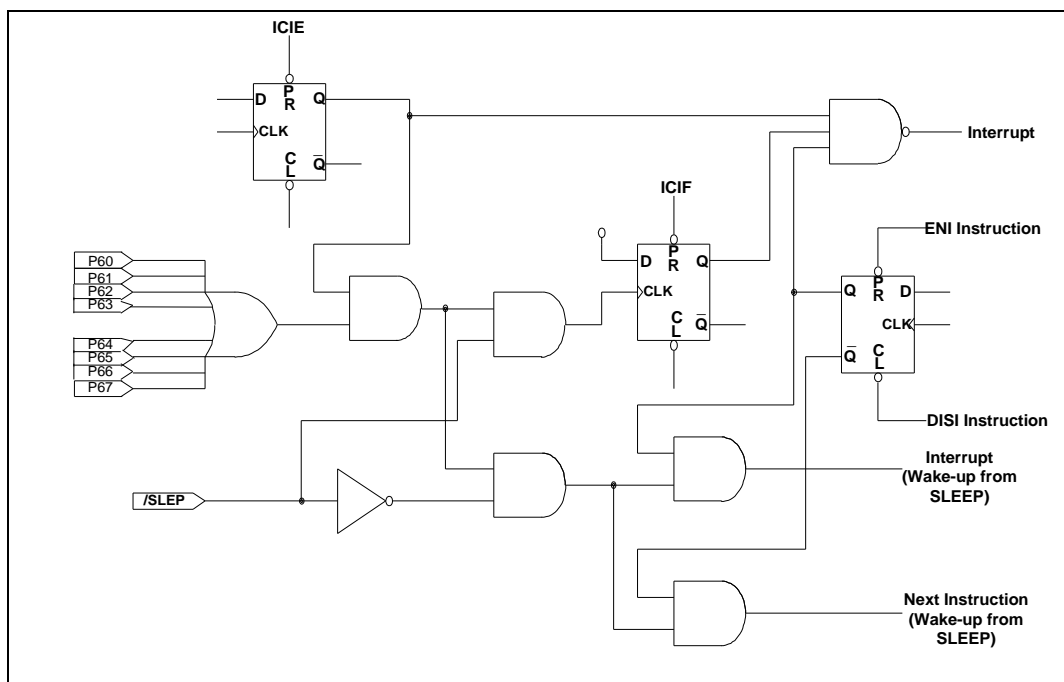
ICIE

D
P
R
Q
CLK
C
L
$\overline{Q}$

Interrupt

ICIF

D
P
R
Q
CLK
C
L
$\overline{Q}$

ENI Instruction

Q
P
R
D
CLK
$\overline{Q}$
C
L

DISI Instruction

P60
P61
P62
P63
P64
P65
P66
P67

/SLEP

Interrupt (Wake-up from SLEEP)

Next Instruction (Wake-up from SLEEP)